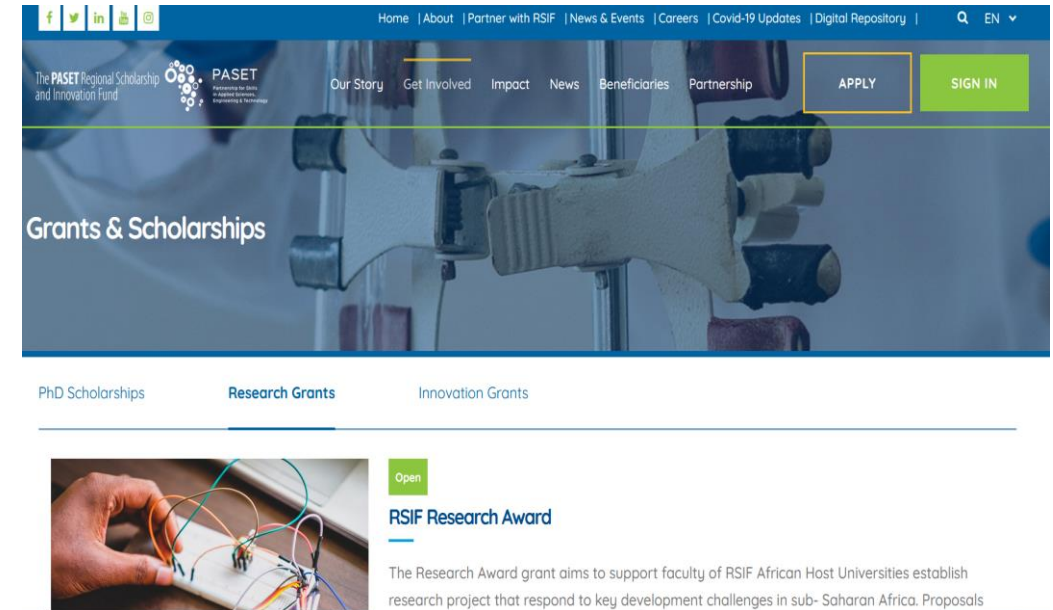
Home | About | Partner with RSIF | News & Events | Careers | Covid-19 Updates | Digital Repository | EN

The PASET Regional Scholarship and Innovation Fund

PASET Partnership for Skills in Applied Sciences, Engineering & Technology

Our Story Get Involved Impact News Beneficiaries Partnership

APPLY

SIGN IN

Grants & Scholarships

PhD Scholarships Research Grants Innovation Grants

Open

RSIF Research Award

The Research Award grant aims to support faculty of RSIF African Host Universities establish research project that respond to key development challenges in sub- Saharan Africa. Proposals